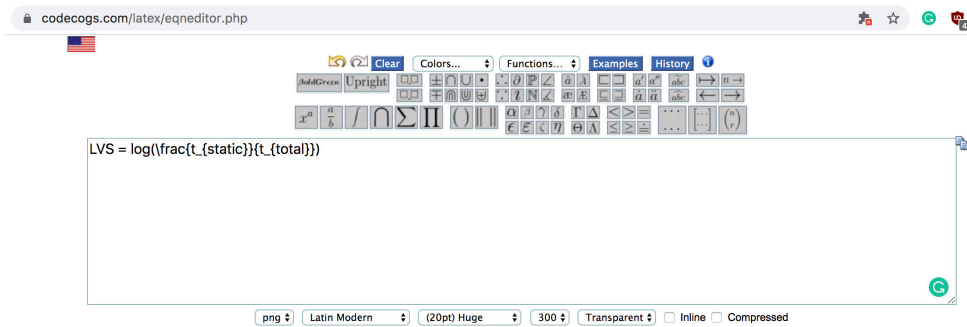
codecogs.com/latex/eqneditor.php

Clear Colors... Functions... Examples History

BoldGreen Upright

$x^a$ $\frac{a}{b}$ $\int$ $\bigcap$ $\sum$ $\prod$ $()$ $\|$

LVS = log(\frac{t_{static}}{t_{total}})

png Latin Modern (20pt) Huge 300 Transparent Inline Compressed